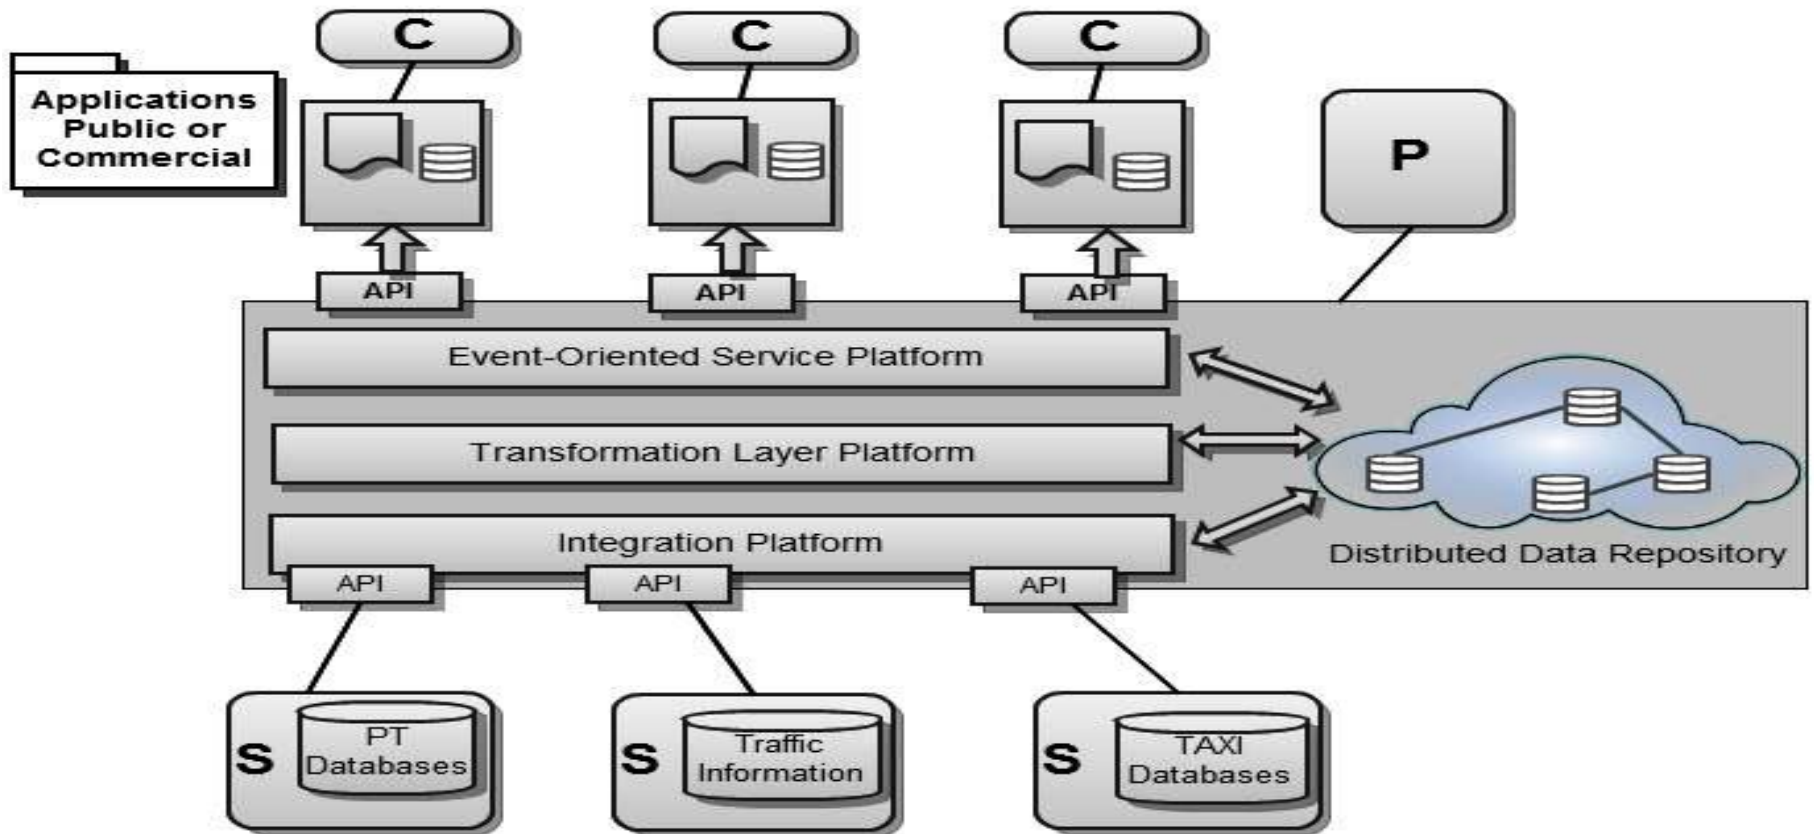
Applications Public or Commercial

C

C

C

P

API

API

API

Event-Oriented Service Platform

Transformation Layer Platform

Integration Platform

Distributed Data Repository

API

API

API

S

PT Databases

S

Traffic Information

S

TAXI Databases